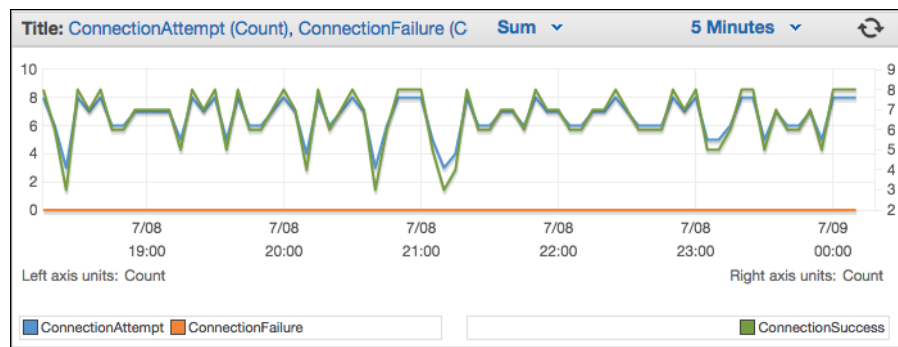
Title: ConnectionAttempt (Count), ConnectionFailure (C Sum 5 Minutes

10
8
6
4
2
0

9
8
7
6
5
4
3
2

7/08
19:00
7/08
20:00
7/08
21:00
7/08
22:00
7/08
23:00
7/09
00:00

Left axis units: Count
Right axis units: Count

ConnectionAttempt ConnectionFailure
ConnectionSuccess